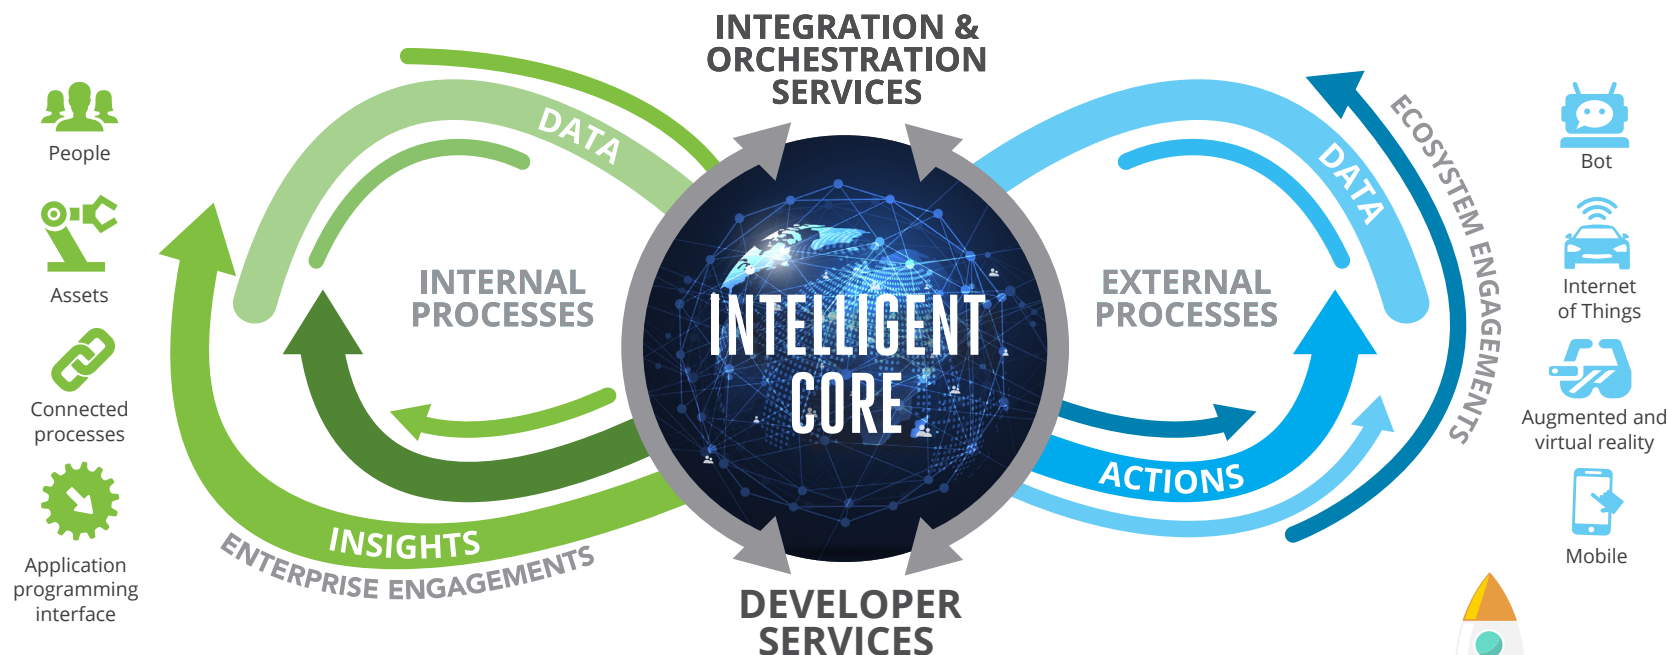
INTEGRATION & ORCHESTRATION SERVICES

People

Assets

Connected processes

Application programming interface

DATA

INTERNAL PROCESSES

INSIGHTS

ENTERPRISE ENGAGEMENTS

INTELLIGENT CORE

EXTERNAL PROCESSES

DATA

ACTIONS

ECOSYSTEM ENGAGEMENTS

Bot

Internet of Things

Augmented and virtual reality

Mobile

DEVELOPER SERVICES